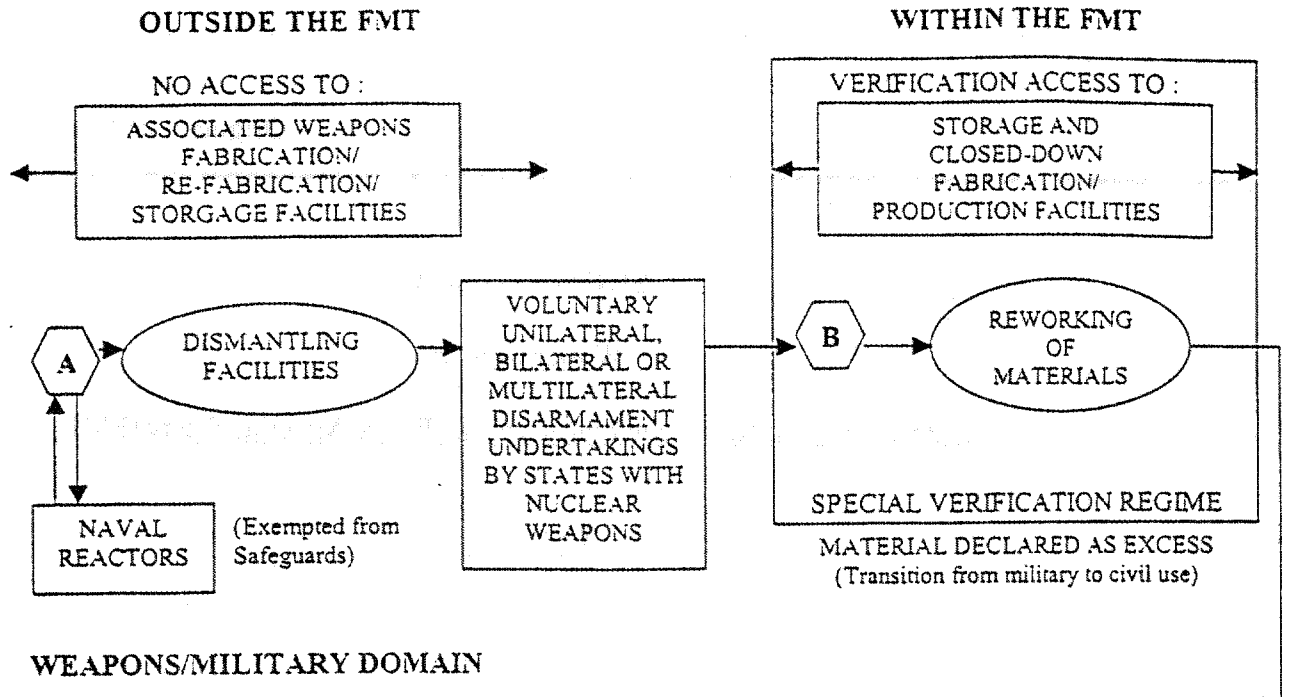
OUTSIDE THE FMT

WITHIN THE FMT

NO ACCESS TO :

ASSOCIATED WEAPONS FABRICATION/ RE-FABRICATION/ STORGAGE FACILITIES

VERIFICATION ACCESS TO :

STORAGE AND CLOSED-DOWN FABRICATION/ PRODUCTION FACILITIES

A

DISMANTLING FACILITIES

VOLUNTARY UNILATERAL, BILATERAL OR MULTILATERAL DISARMAMENT UNDERTAKINGS BY STATES WITH NUCLEAR WEAPONS

B

REWORKING OF MATERIALS

NAVAL REACTORS

(Exempted from Safeguards)

SPECIAL VERIFICATION REGIME

MATERIAL DECLARED AS EXCESS (Transition from military to civil use)

WEAPONS/MILITARY DOMAIN